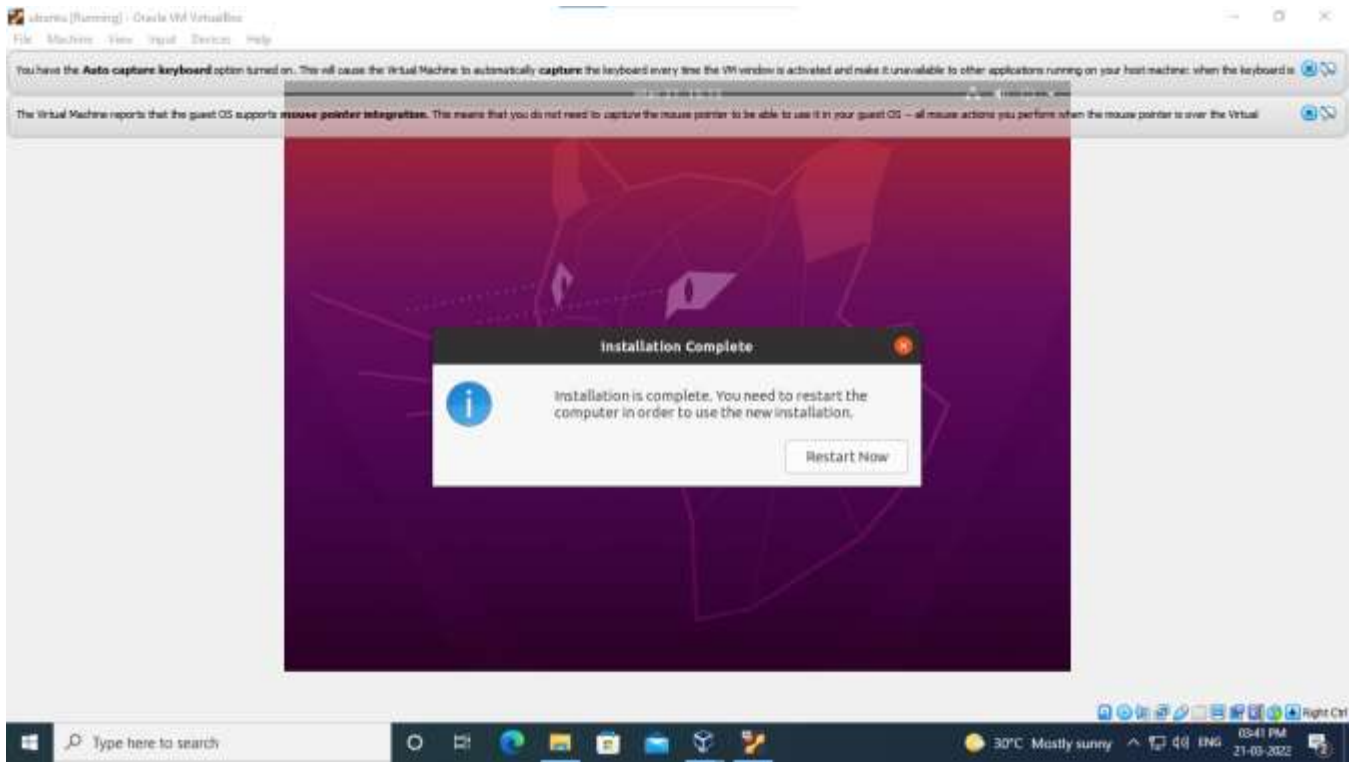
ubuntu [Running] - Oracle VM VirtualBox
File Machine View Input Devices Help

You have the **Auto capture keyboard** option turned on. This will cause the Virtual Machine to automatically **capture** the keyboard every time the VM window is activated and make it unavailable to other applications running on your host machine: when the keyboard is

The Virtual Machine reports that the guest OS supports **mouse pointer integration.** This means that you do not need to capture the mouse pointer to be able to use it in your guest OS — all mouse actions you perform when the mouse pointer is over the Virtual

Installation Complete

Installation is complete. You need to restart the computer in order to use the new installation.

Restart Now

Right Ctrl

Type here to search

30°C Mostly sunny ENG 03:41 PM 21-03-2022